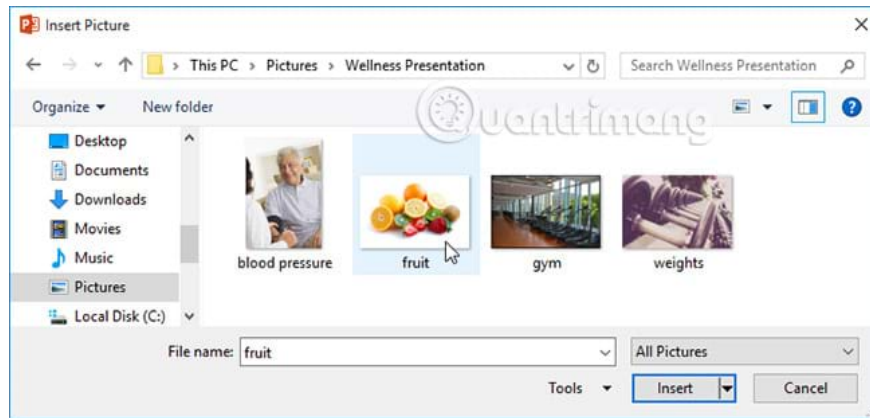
Insert Picture

This PC > Pictures > Wellness Presentation

Search Wellness Presentation

Organize ▾ New folder

Quantrimang

Desktop
Documents
Downloads
Movies
Music
Pictures
Local Disk (C:)

blood pressure
fruit
gym
weights

File name: fruit
All Pictures

Tools ▾
Insert
Cancel